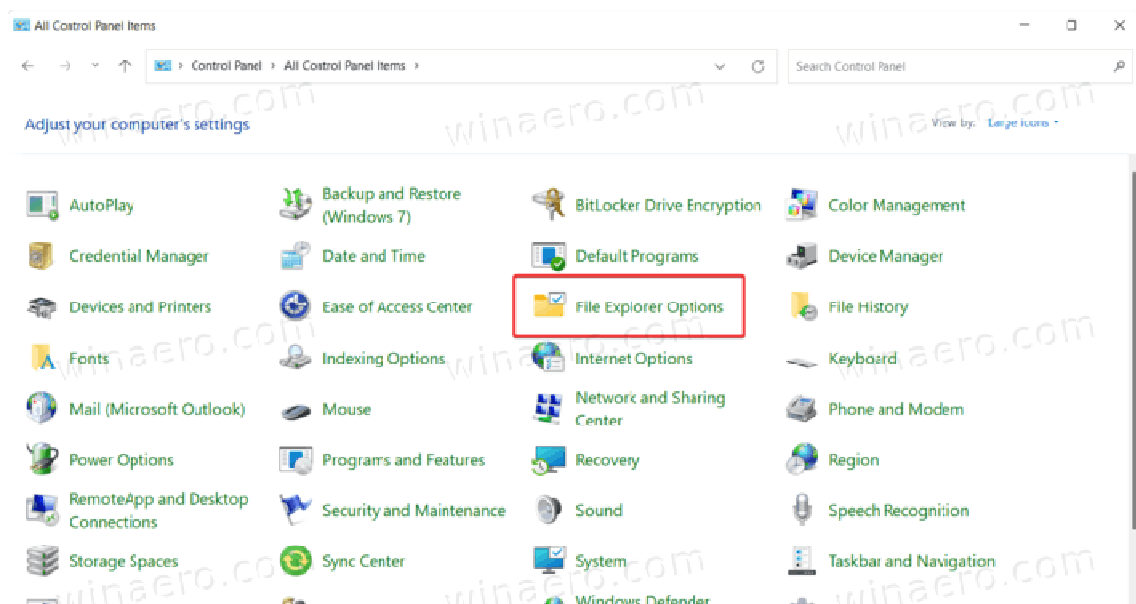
All Control Panel Items

Control Panel › All Control Panel Items ›

Search Control Panel

winaero.com

Adjust your computer's settings

View by: Large icons ▾

| | | | |
|---|---|---|---|
| AutoPlay | Backup and Restore (Windows 7) | BitLocker Drive Encryption | Color Management |
| Credential Manager | Date and Time | Default Programs | Device Manager |
| Devices and Printers | Ease of Access Center | File Explorer Options | File History |
| Fonts | Indexing Options | Internet Options | Keyboard |
| Mail (Microsoft Outlook) | Mouse | Network and Sharing Center | Phone and Modem |
| Power Options | Programs and Features | Recovery | Region |
| RemoteApp and Desktop Connections | Security and Maintenance | Sound | Speech Recognition |
| Storage Spaces | Sync Center | System | Taskbar and Navigation |
| | | Windows Defender | |